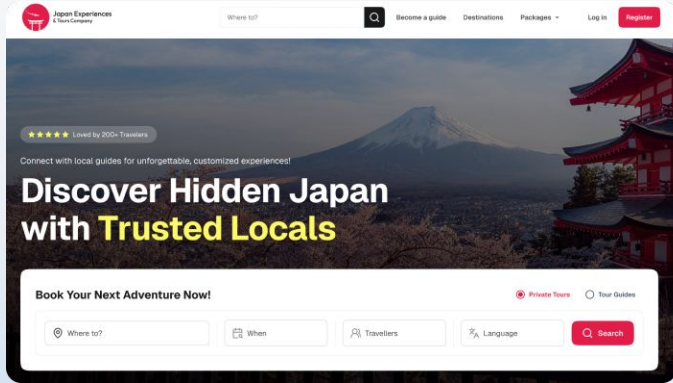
Japan Experiences & Tours Company

Where to?

Become a guide

Destinations

Packages

Log in

Register

★★★★★ Loved by 200+ Travelers

Connect with local guides for unforgettable, customized experiences!

Discover Hidden Japan with Trusted Locals

Book Your Next Adventure Now!

Private Tours

Tour Guides

Where to?

When

Travellers

Language

Search